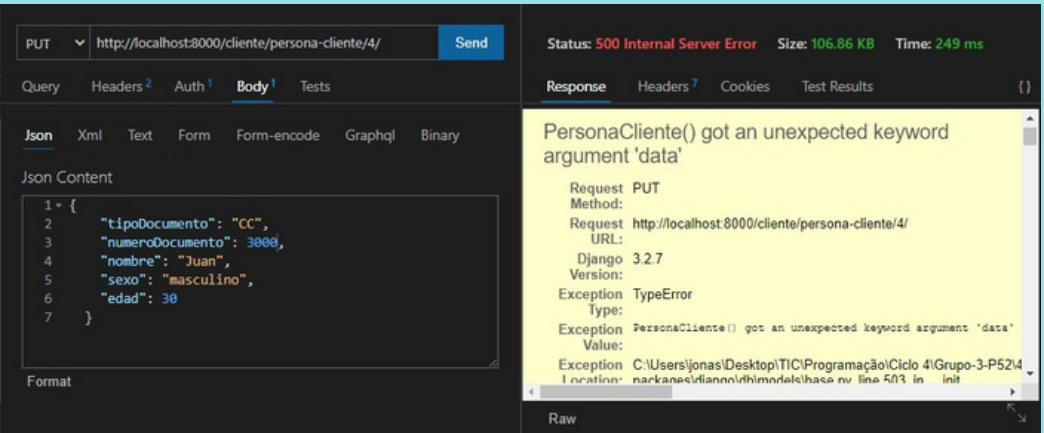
PUT http://localhost:8000/cliente/persona-cliente/4/ Send

Status: 500 Internal Server Error Size: 106.86 KB Time: 249 ms

Query Headers 2 Auth 1 Body 1 Tests

Response Headers 7 Cookies Test Results {}

Json Xml Text Form Form-encode Graphql Binary

Json Content

1 {
2 "tipoDocumento": "CC",
3 "numeroDocumento": 3000,
4 "nombre": "Juan",
5 "sexo": "masculino",
6 "edad": 30
7 }

Format

PersonaCliente() got an unexpected keyword argument 'data'

Request Method: PUT

Request URL: http://localhost:8000/cliente/persona-cliente/4/

Django Version: 3.2.7

Exception Type: TypeError

Exception Value: PersonaCliente() got an unexpected keyword argument 'data'

Exception Location: C:\Users\jonas\Desktop\TIC\Programação\Ciclo 4\Grupo-3-P52\4 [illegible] packages\django\db\models\base.py, line 503, in __init__

Raw